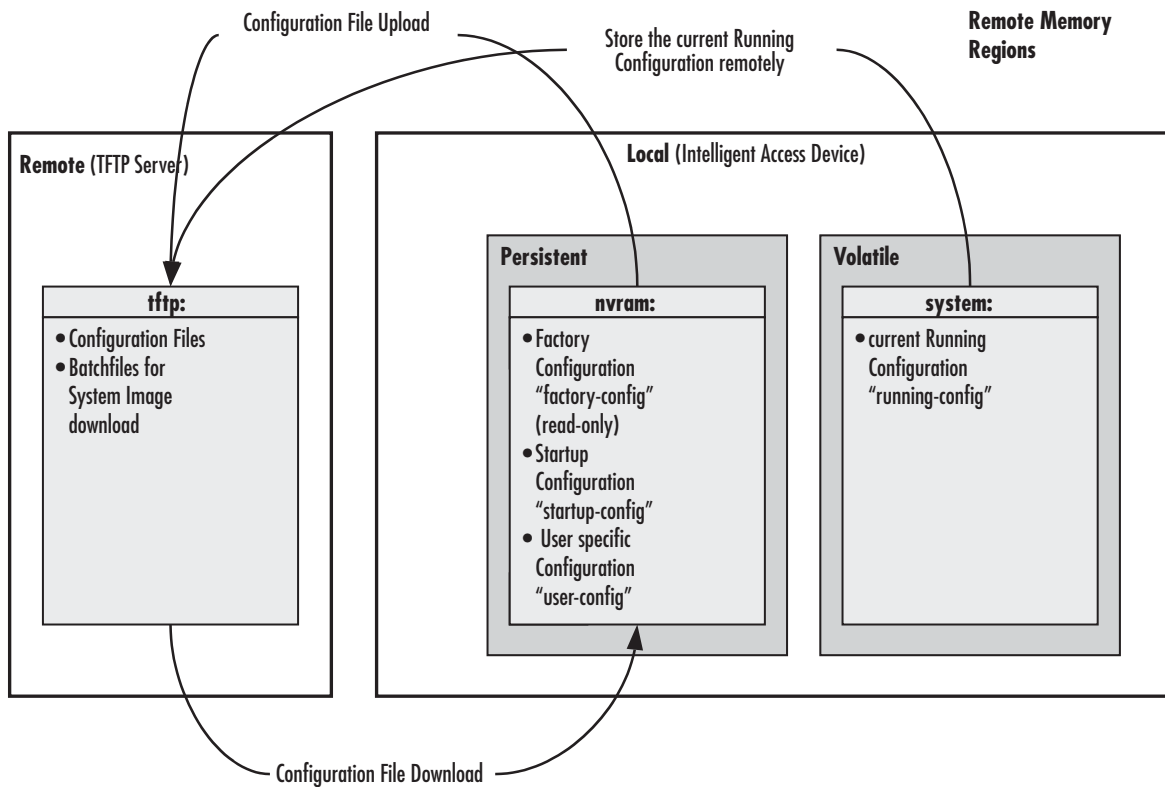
Configuration File Upload

Store the current Running Configuration remotely

Remote Memory Regions

Remote (TFTP Server)

tftp:

• Configuration Files
• Batchfiles for System Image download

Local (Intelligent Access Device)

Persistent

nvram:

• Factory Configuration "factory-config" (read-only)
• Startup Configuration "startup-config"
• User specific Configuration "user-config"

Volatile

system:

• current Running Configuration "running-config"

Configuration File Download